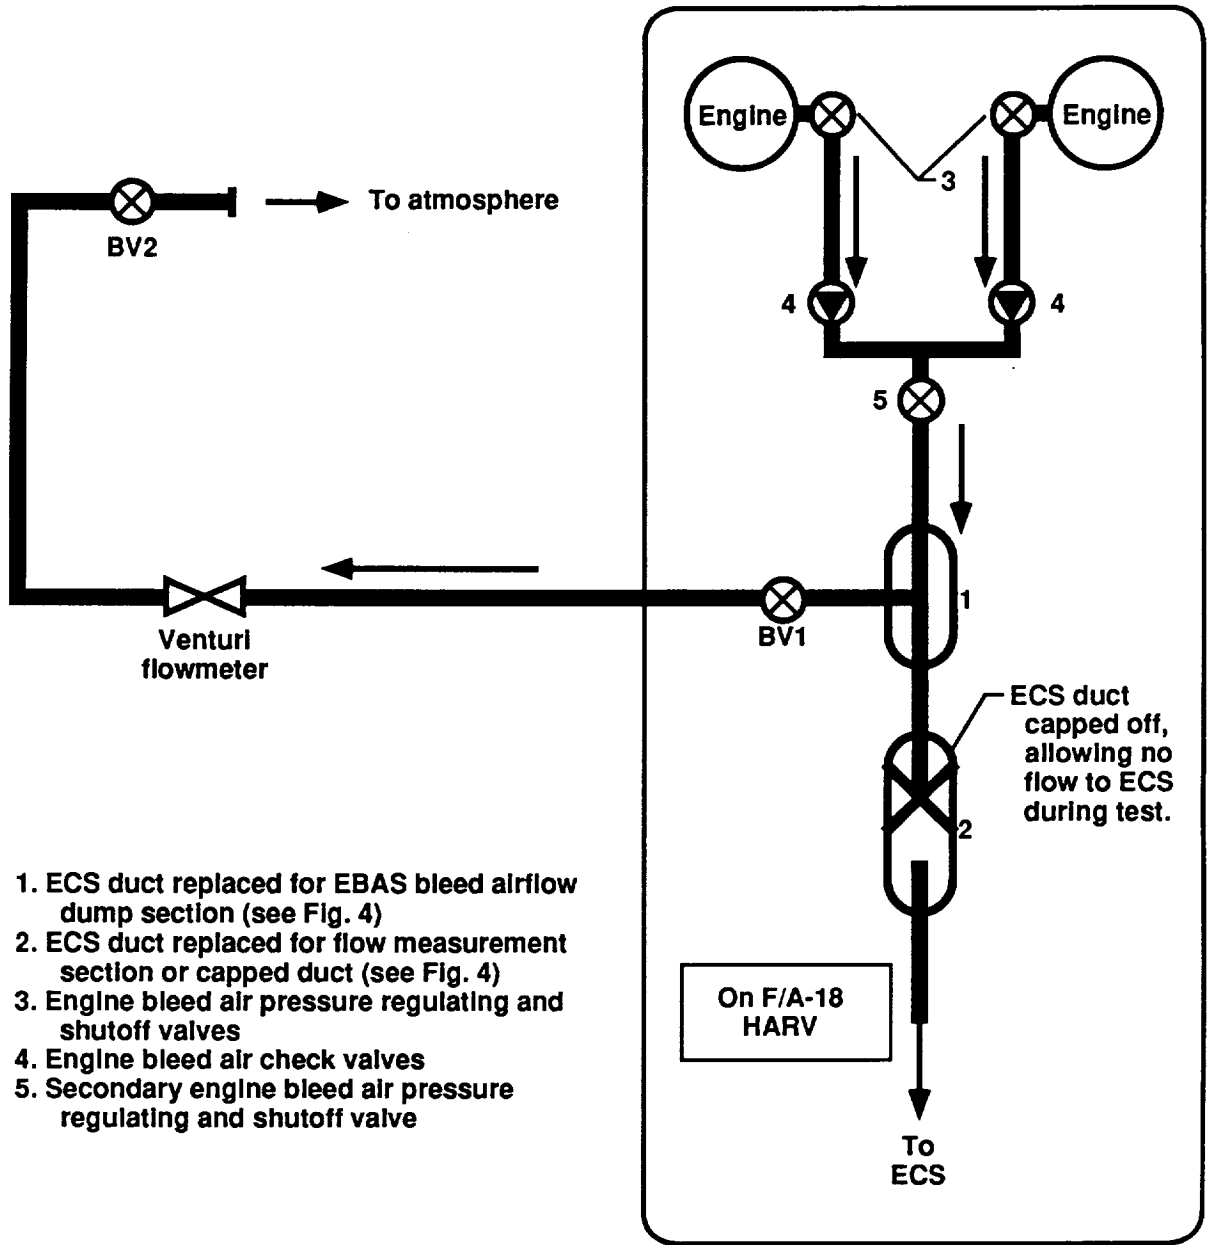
Engine

Engine

3

To atmosphere

BV2

4

4

5

1

Venturi flowmeter

BV1

ECS duct capped off, allowing no flow to ECS during test.

2

1. ECS duct replaced for EBAS bleed airflow dump section (see Fig. 4)
2. ECS duct replaced for flow measurement section or capped duct (see Fig. 4)
3. Engine bleed air pressure regulating and shutoff valves
4. Engine bleed air check valves
5. Secondary engine bleed air pressure regulating and shutoff valve

On F/A-18 HARV

To ECS